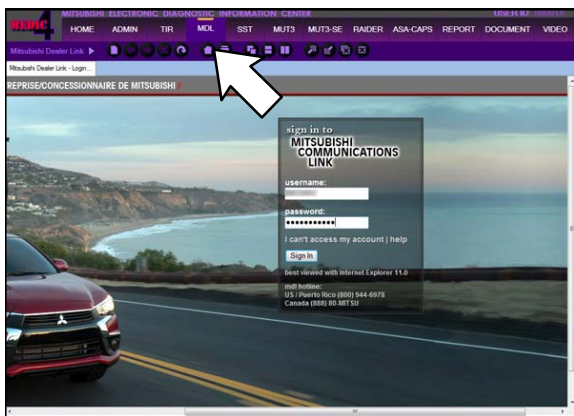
MEDIC 4 MITSUBISHI ELECTRONIC DIAGNOSTIC INFORMATION CENTER USER ID: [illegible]

HOME ADMIN TIR MDL SST MUT3 MUT3-SE RAIDER ASA-CAPS REPORT DOCUMENT VIDEO

Mitsubishi Dealer Link ▶

Mitsubishi Dealer Link - Login...

REPRISE/CONCESSIONNAIRE DE MITSUBISHI

sign in to
MITSUBISHI COMMUNICATIONS LINK

username:
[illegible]

password:
••••••••••••

I can't access my account | help

Sign In

best viewed with Internet Explorer 11.0

mdl hotline:
US / Puerto Rico (800) 944-6978
Canada (888) 80.MITSU